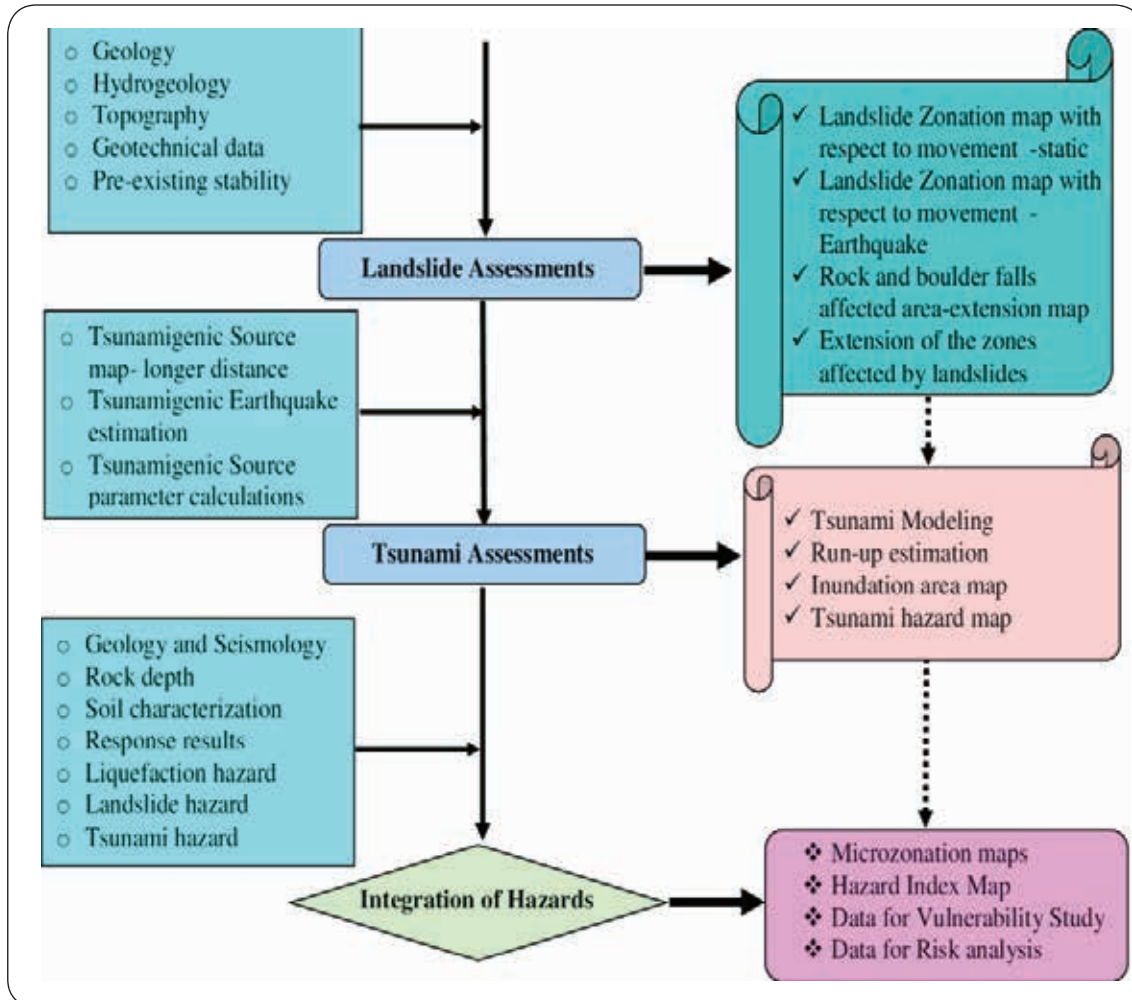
- Geology
- Hydrogeology
- Topography
- Geotechnical data
- Pre-existing stability

Landslide Assessments

✓ Landslide Zonation map with respect to movement -static
✓ Landslide Zonation map with respect to movement - Earthquake
✓ Rock and boulder falls affected area-extension map
✓ Extension of the zones affected by landslides

- Tsunamigenic Source map- longer distance
- Tsunamigenic Earthquake estimation
- Tsunamigenic Source parameter calculations

Tsunami Assessments

✓ Tsunami Modeling
✓ Run-up estimation
✓ Inundation area map
✓ Tsunami hazard map

- Geology and Seismology
- Rock depth
- Soil characterization
- Response results
- Liquefaction hazard
- Landslide hazard
- Tsunami hazard

Integration of Hazards

❖ Microzonation maps
❖ Hazard Index Map
❖ Data for Vulnerability Study
❖ Data for Risk analysis